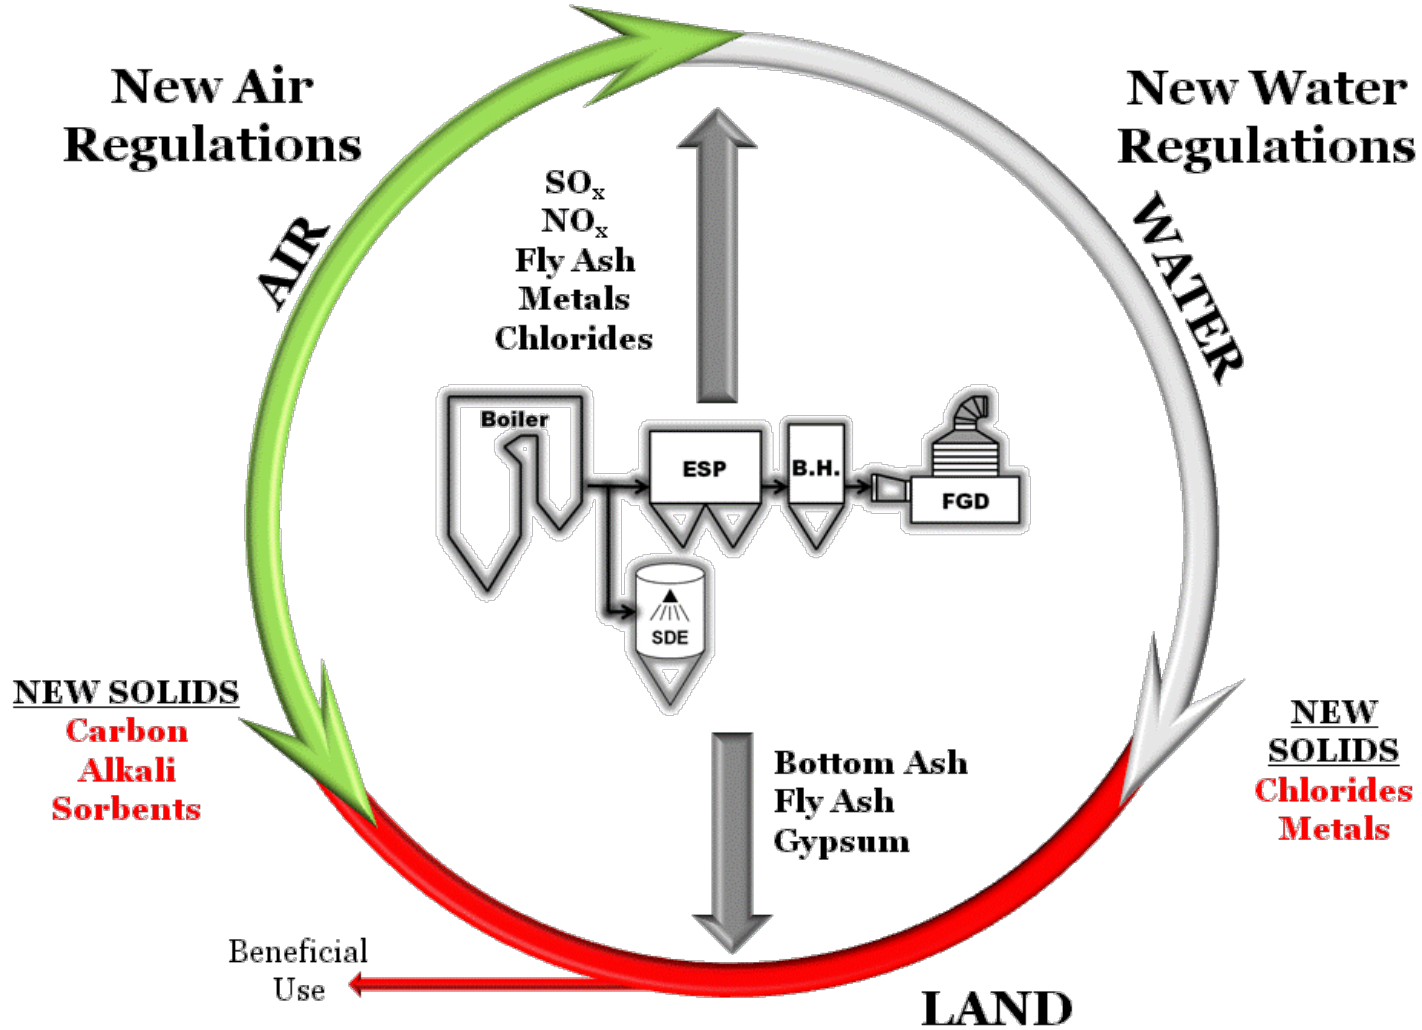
New Air Regulations

New Water Regulations

AIR

WATER

$SO_x$
$NO_x$
Fly Ash
Metals
Chlorides

Boiler

ESP

B.H.

FGD

SDE

NEW SOLIDS
Carbon
Alkali
Sorbents

NEW SOLIDS
Chlorides
Metals

Bottom Ash
Fly Ash
Gypsum

Beneficial Use

LAND